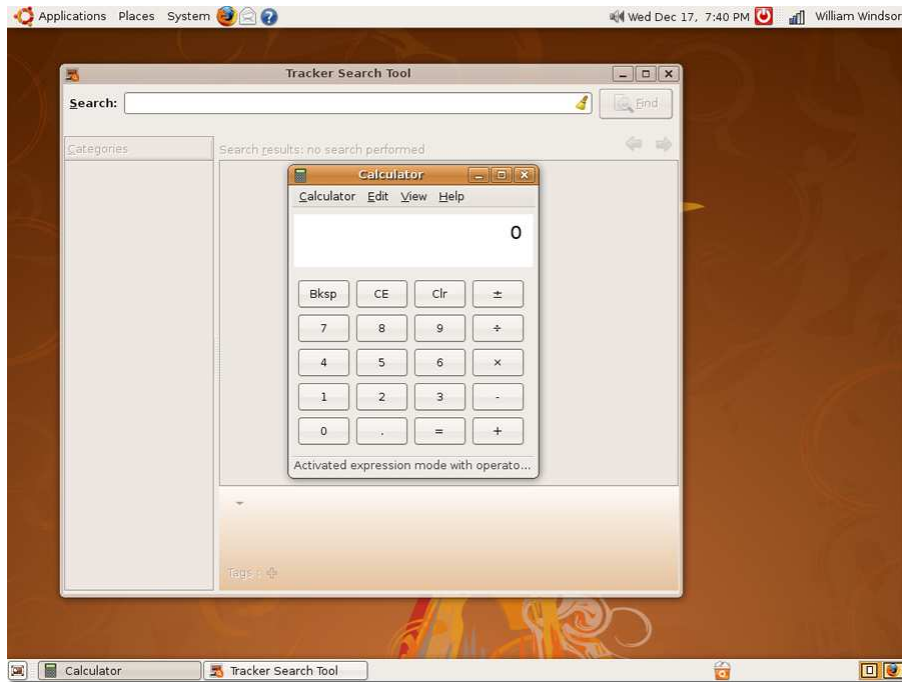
Applications Places System

Wed Dec 17, 7:40 PM

William Windsor

Tracker Search Tool

Search:

Find

Categories

Search results: no search performed

Calculator

Calculator Edit View Help

0

| Bksp | CE | Clr | ± |
|---|---|---|---|
| 7 | 8 | 9 | ÷ |
| 4 | 5 | 6 | × |
| 1 | 2 | 3 | - |
| 0 | . | = | + |

Activated expression mode with operato...

Tags :

Calculator

Tracker Search Tool